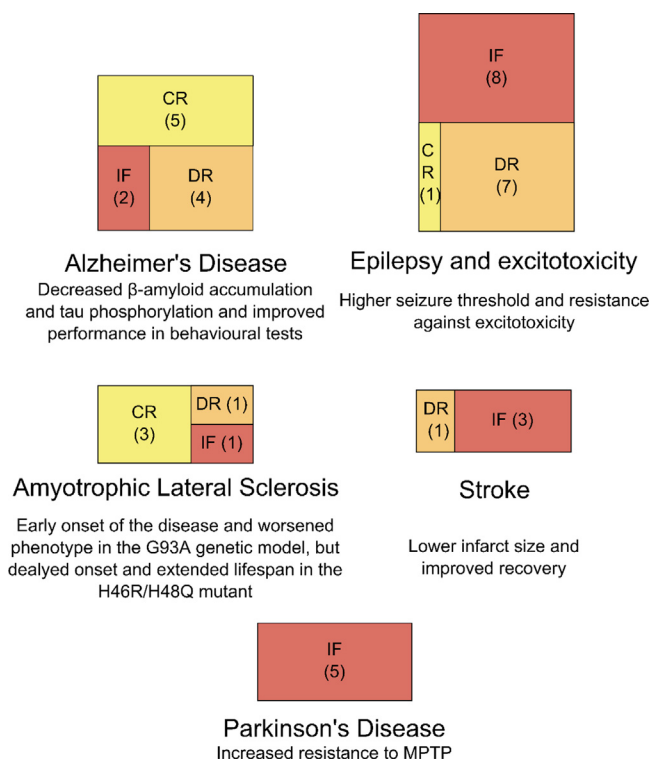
CR
(5)

IF
(2)

DR
(4)

Alzheimer's Disease

Decreased β-amyloid accumulation and tau phosphorylation and improved performance in behavioural tests

IF
(8)

C
R
(1)

DR
(7)

Epilepsy and excitotoxicity

Higher seizure threshold and resistance against excitotoxicity

CR
(3)

DR (1)

IF (1)

Amyotrophic Lateral Sclerosis

Early onset of the disease and worsened phenotype in the G93A genetic model, but dealyed onset and extended lifespan in the H46R/H48Q mutant

DR
(1)

IF (3)

Stroke

Lower infarct size and improved recovery

IF
(5)

Parkinson's Disease

Increased resistance to MPTP